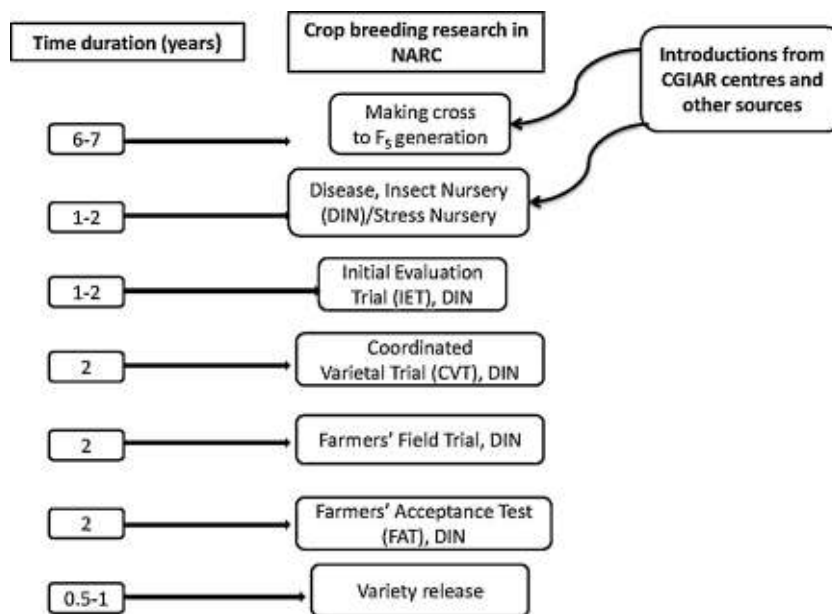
Time duration (years)

Crop breeding research in NARC

Introductions from CGIAR centres and other sources

6-7

Making cross to $F_5$ generation

1-2

Disease, Insect Nursery (DIN)/Stress Nursery

1-2

Initial Evaluation Trial (IET), DIN

2

Coordinated Varietal Trial (CVT), DIN

2

Farmers' Field Trial, DIN

2

Farmers' Acceptance Test (FAT), DIN

0.5-1

Variety release